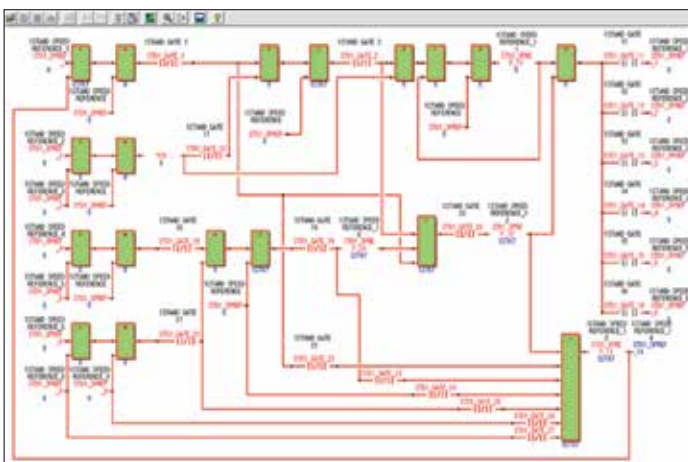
STAND SPEED REFERENCE
STAND GATE 1
STAND GATE 2
STAND SPEED REFERENCE
STAND SPEED REFERENCE
STAND GATE 17
STAND SPEED REFERENCE
STAND GATE 18
STAND GATE 19
STAND GATE 20
STAND SPEED REFERENCE
STAND SPEED REFERENCE
STAND GATE 21
STAND GATE 22
STAND SPEED REFERENCE
STAND SPEED REFERENCE
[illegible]